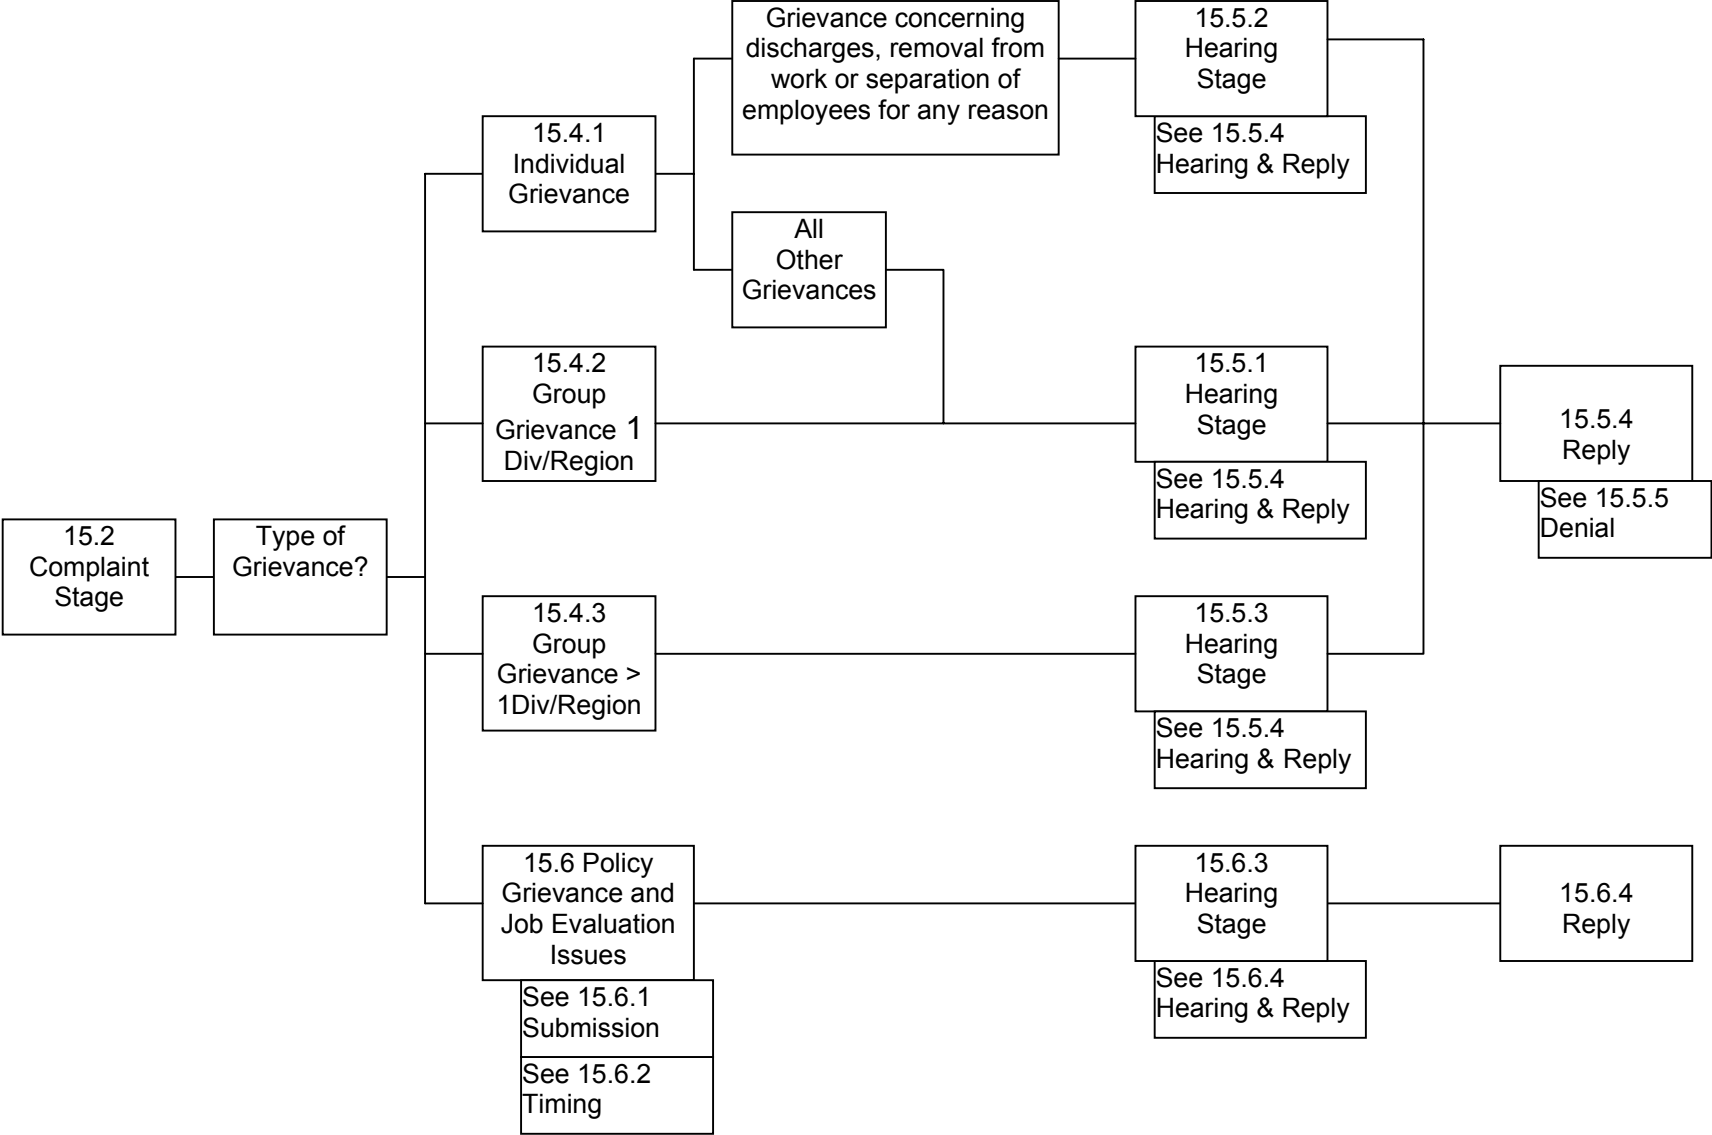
15.2 Complaint Stage

Type of Grievance?

15.4.1 Individual Grievance

Grievance concerning discharges, removal from work or separation of employees for any reason

15.5.2 Hearing Stage

See 15.5.4 Hearing & Reply

All Other Grievances

15.4.2 Group Grievance 1 Div/Region

15.5.1 Hearing Stage

See 15.5.4 Hearing & Reply

15.5.4 Reply

See 15.5.5 Denial

15.4.3 Group Grievance > 1Div/Region

15.5.3 Hearing Stage

See 15.5.4 Hearing & Reply

15.6 Policy Grievance and Job Evaluation Issues

See 15.6.1 Submission

See 15.6.2 Timing

15.6.3 Hearing Stage

See 15.6.4 Hearing & Reply

15.6.4 Reply